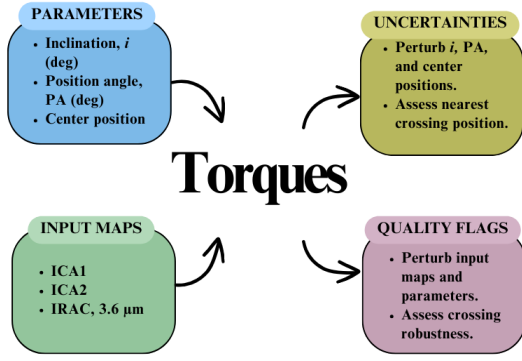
PARAMETERS

- Inclination, *i* (deg)
- Position angle, PA (deg)
- Center position

UNCERTAINTIES

- Perturb *i*, PA, and center positions.
- Assess nearest crossing position.

Torques

INPUT MAPS

- ICA1
- ICA2
- IRAC, 3.6 μm

QUALITY FLAGS

- Perturb input maps and parameters.
- Assess crossing robustness.